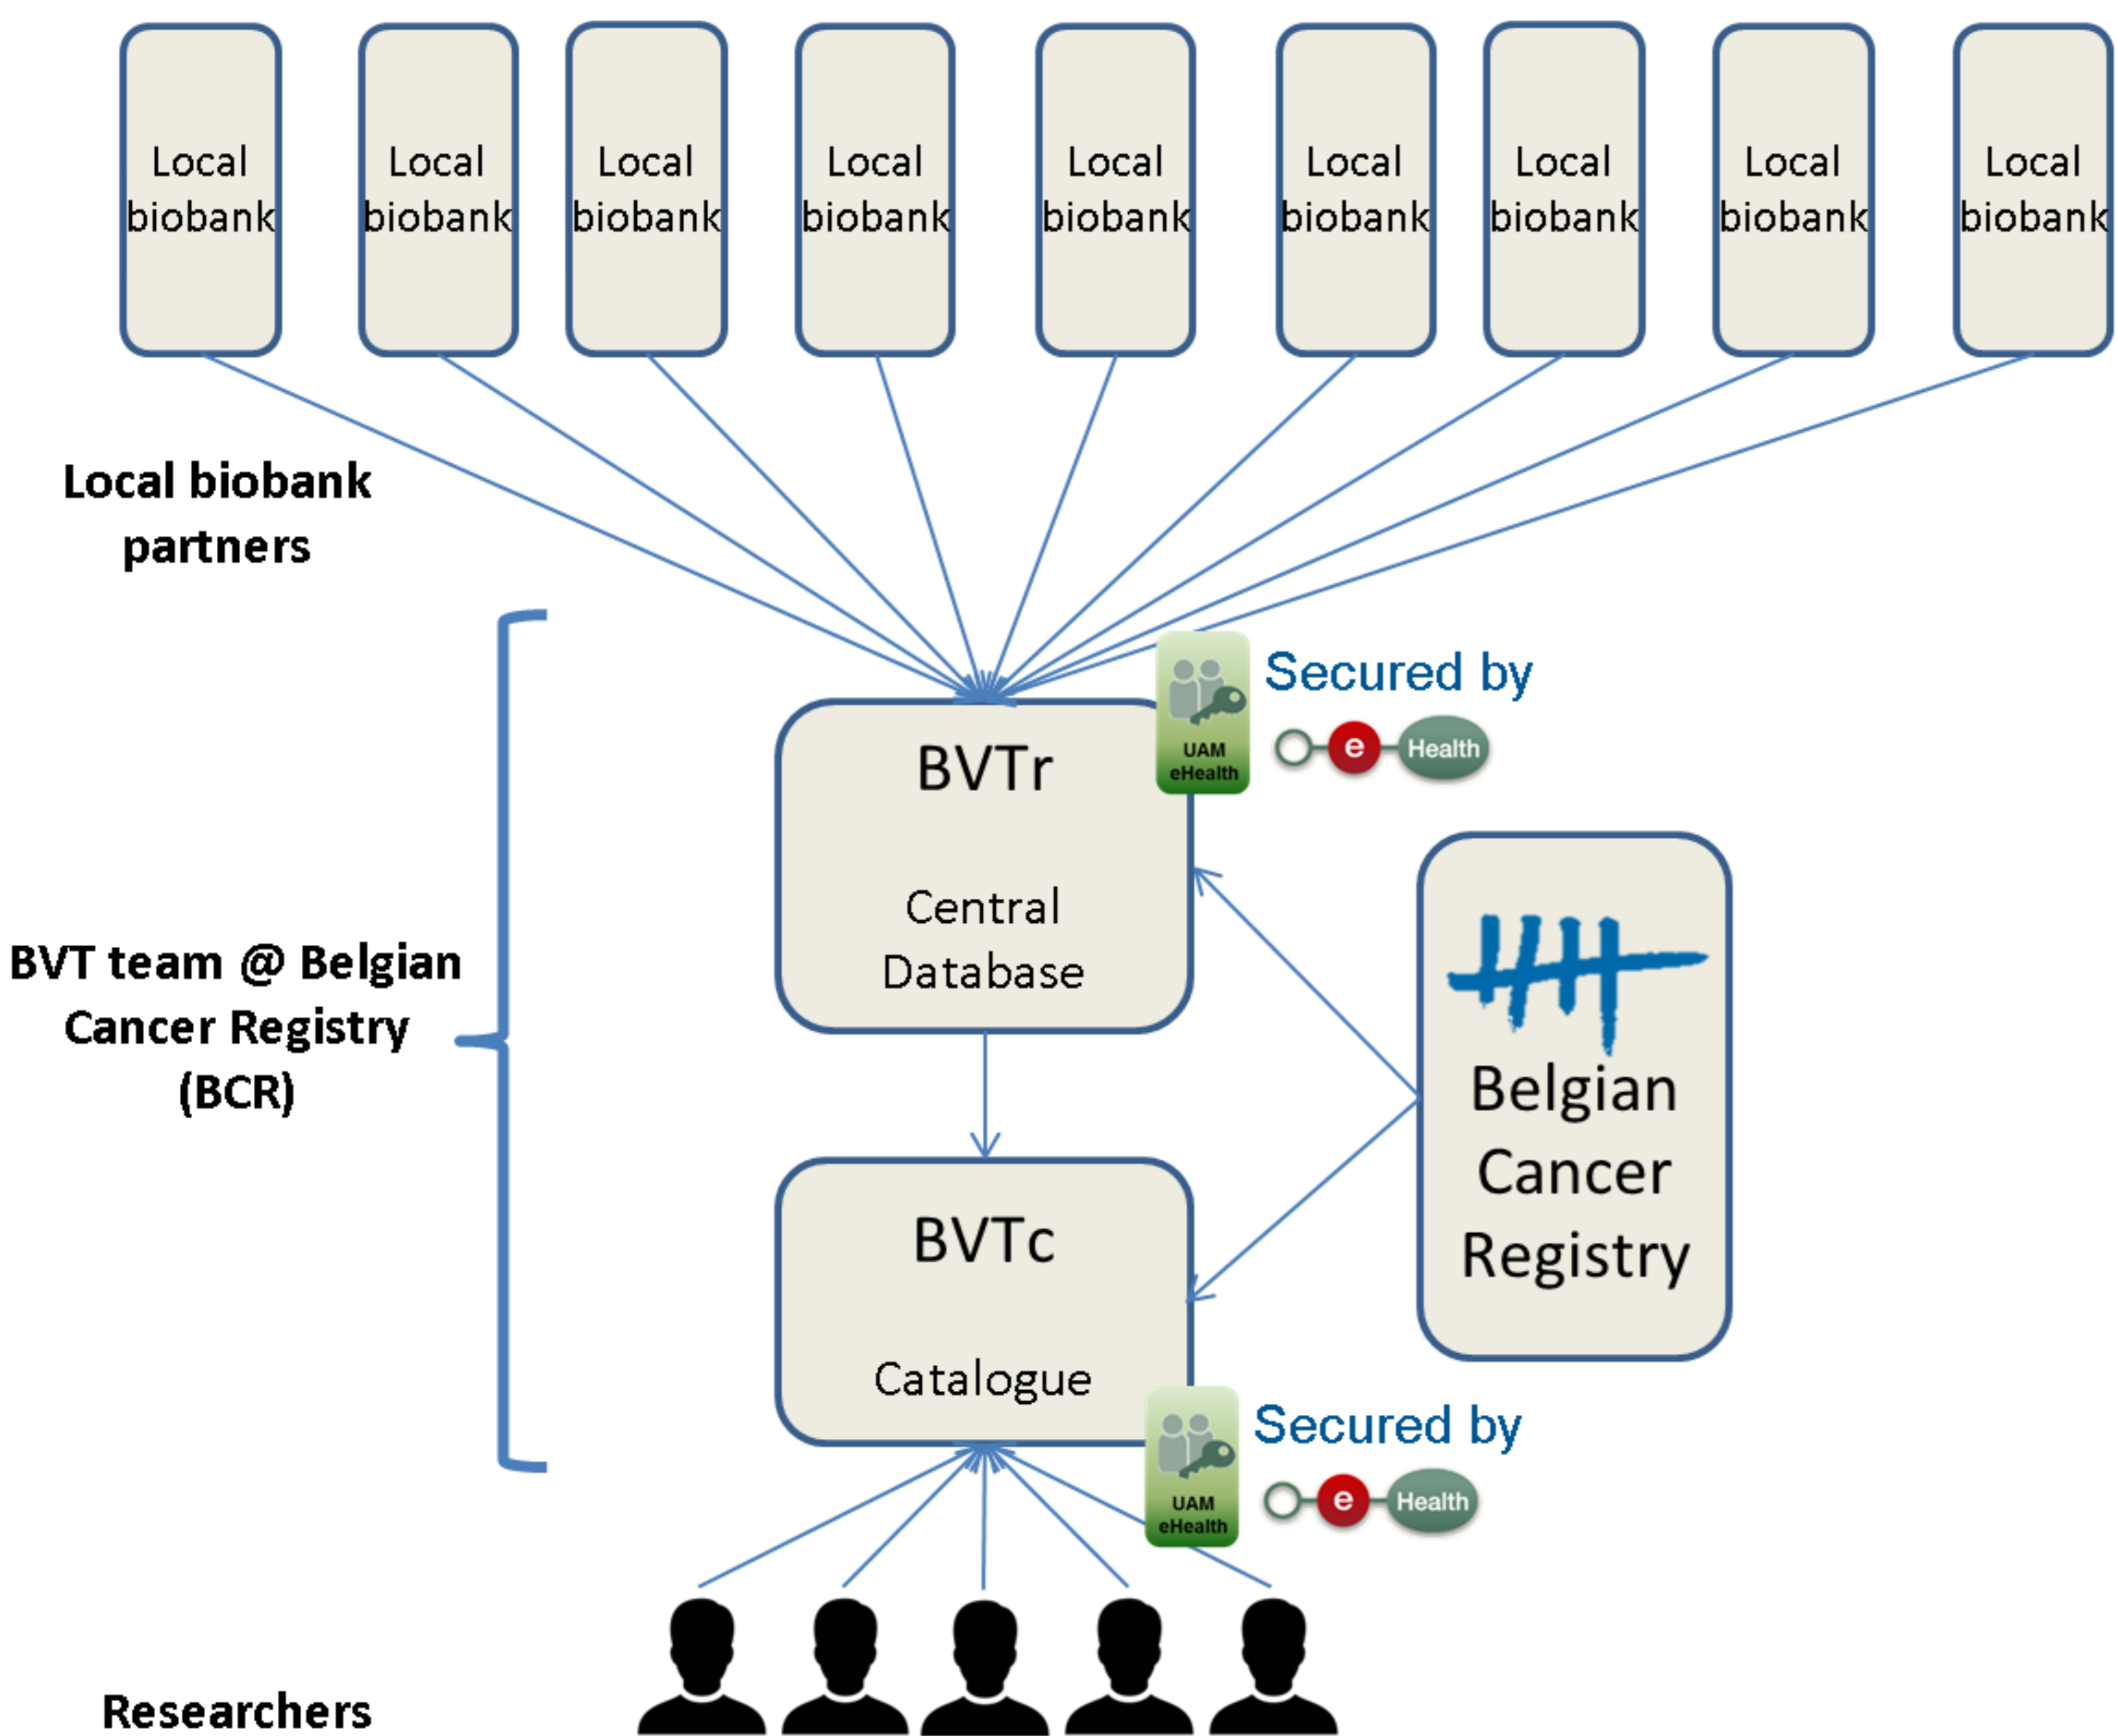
Local biobank

Local biobank

Local biobank

Local biobank

Local biobank

Local biobank

Local biobank

Local biobank

Local biobank

Local biobank partners

BVTr

Central Database

UAM eHealth

Secured by

e Health

BVT team @ Belgian Cancer Registry (BCR)

Belgian Cancer Registry

BVTc

Catalogue

UAM eHealth

Secured by

e Health

Researchers